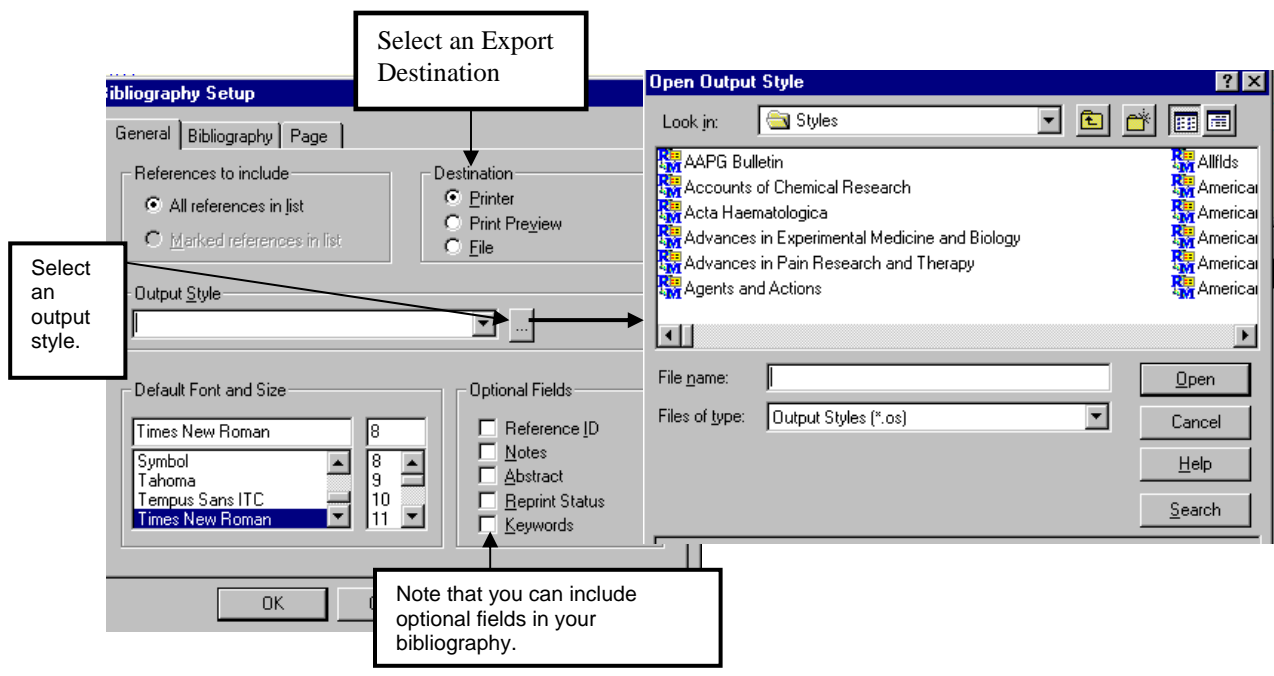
Select an Export Destination

ibliography Setup

General | Bibliography | Page

References to include

All references in list

Marked references in list

Destination

Printer

Print Preview

File

Select an output style.

Output Style

...

Default Font and Size

Times New Roman

8

Symbol
Tahoma
Tempus Sans ITC
Times New Roman

8
9
10
11

Optional Fields

Reference ID

Notes

Abstract

Reprint Status

Keywords

OK

Note that you can include optional fields in your bibliography.

Open Output Style

Look in: Styles

AAPG Bulletin
Accounts of Chemical Research
Acta Haematologica
Advances in Experimental Medicine and Biology
Advances in Pain Research and Therapy
Agents and Actions

Allflds
America
America
America
America
America

File name:

Files of type: Output Styles (*.os)

Open

Cancel

Help

Search